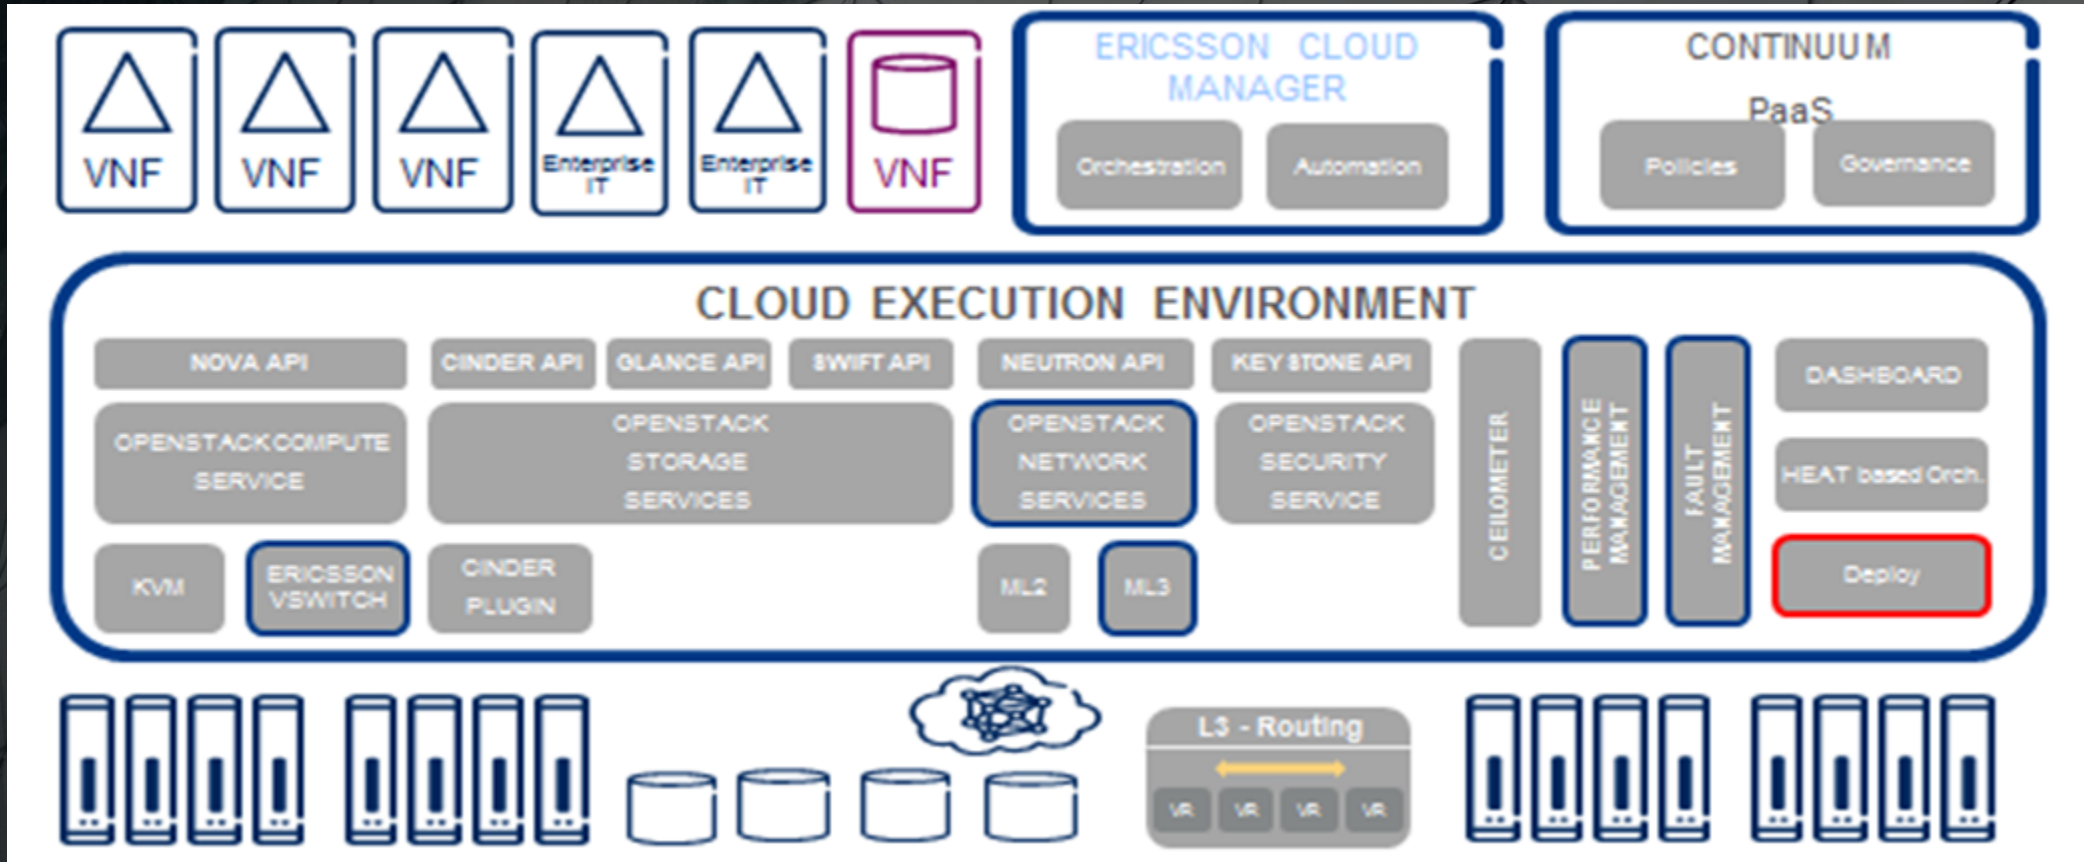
VNF
VNF
VNF
Enterprise IT
Enterprise IT
VNF

ERICSSON CLOUD MANAGER
Orchestration
Automation

CONTINUUM
PaaS
Policies
Governance

CLOUD EXECUTION ENVIRONMENT

NOVA API
CINDER API
GLANCE API
SWIFT API
NEUTRON API
KEY STONE API
CEILOMETER
PERFORMANCE MANAGEMENT
FAULT MANAGEMENT
DASHBOARD
OPENSTACK COMPUTE SERVICE
OPENSTACK STORAGE SERVICES
OPENSTACK NETWORK SERVICES
OPENSTACK SECURITY SERVICE
HEAT based Orch.
KVM
ERICSSON VSWITCH
CINDER PLUGIN
ML2
ML3
Deploy

L3 - Routing
VR
VR
VR
VR